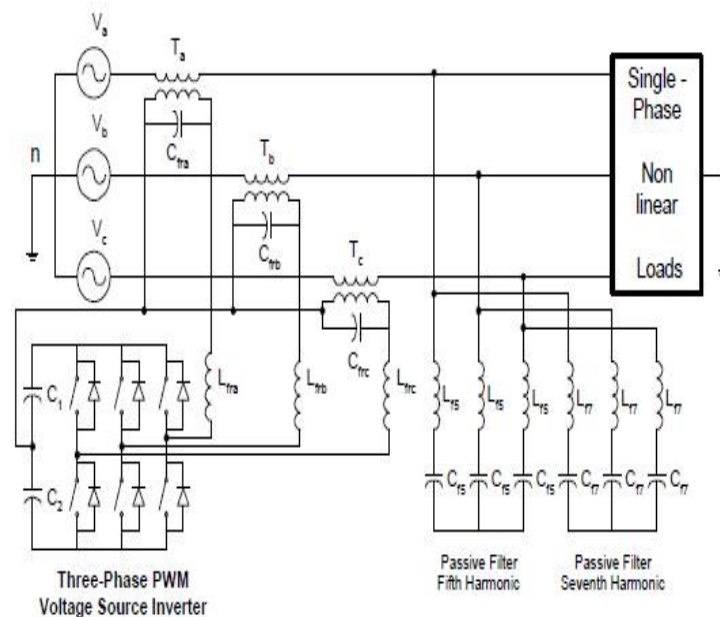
$V_a$
$T_a$
$C_{fra}$
$V_b$
n
$T_b$
$C_{frb}$
$V_c$
$T_c$
$C_{frc}$
Single - Phase
Non linear
Loads
$C_1$
$C_2$
$L_{fra}$
$L_{frb}$
$L_{frc}$
$L_{f5}$
$L_{f5}$
$L_{f5}$
$L_{f7}$
$L_{f7}$
$L_{f7}$
$C_{f5}$
$C_{f5}$
$C_{f5}$
$C_{f7}$
$C_{f7}$
$C_{f7}$
Three-Phase PWM Voltage Source Inverter
Passive Filter Fifth Harmonic
Passive Filter Seventh Harmonic